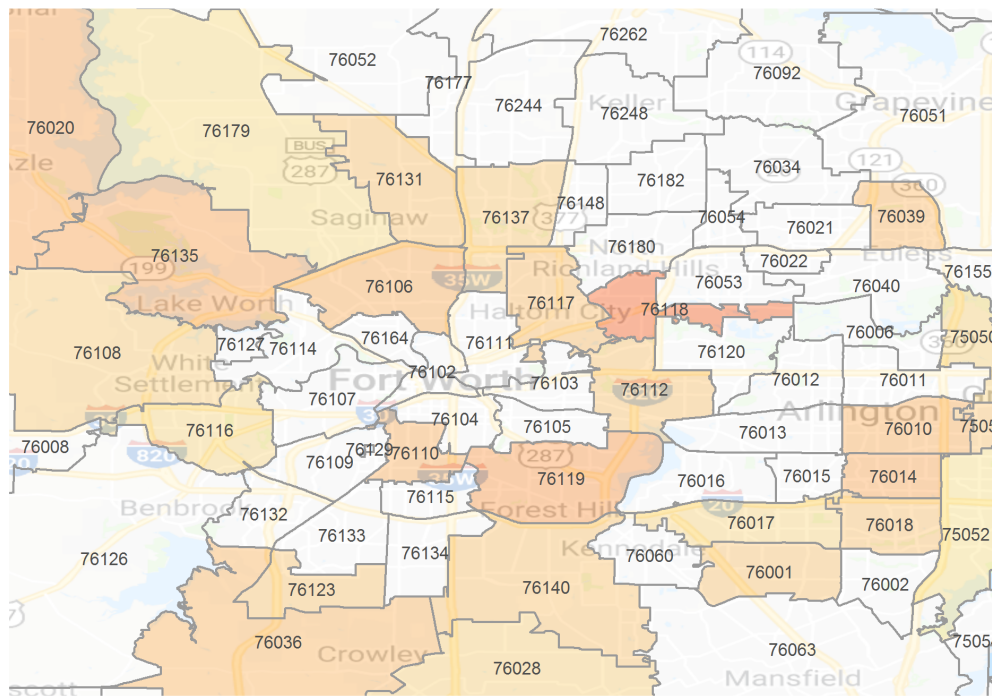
76052
76262
114
76092
76177
76244
Keller
76248
Grapevine
76051
76020
76179
BUS
287
121
Azle
76131
76034
360
76182
76039
Saginaw
76137
377
76148
76054
76021
76180
76135
North
Richland Hills
76022
199
76053
Euless
76155
76040
76106
35W
Lake Worth
Haltom City
76117
76118
76006
75050
76108
76127
76114
76164
76111
76120
White
Settlement
Fort Worth
76102
76103
76012
76011
76112
76107
30
Arlington
76104
76010
7505
76116
76105
76013
76008
820
76129
76110
287
76109
76119
76016
76015
76014
35W
76115
Benbrook
Forest Hill
20
76132
76017
76018
76133
75052
Kennedale
76134
76060
76126
76001
76123
76140
76002
76036
Crowley
76063
7505
76028
Mansfield
scott